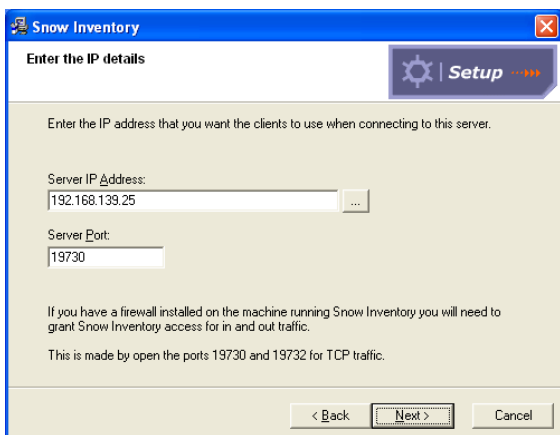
Snow Inventory

Enter the IP details

Setup

Enter the IP address that you want the clients to use when connecting to this server.

Server IP Address:

192.168.139.25

...

Server Port:

19730

If you have a firewall installed on the machine running Snow Inventory you will need to grant Snow Inventory access for in and out traffic.

This is made by open the ports 19730 and 19732 for TCP traffic.

< Back

Next >

Cancel